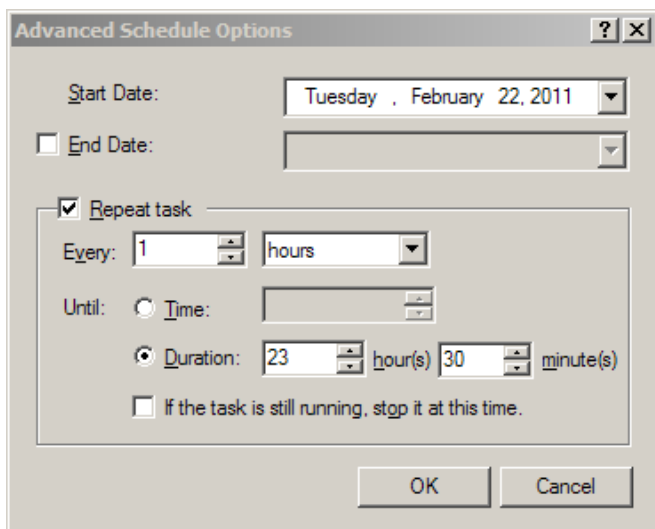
Advanced Schedule Options ? X

Start Date: Tuesday , February 22, 2011

End Date:

Repeat task

Every: 1 hours

Until: Time:

Duration: 23 hour(s) 30 minute(s)

If the task is still running, stop it at this time.

OK Cancel